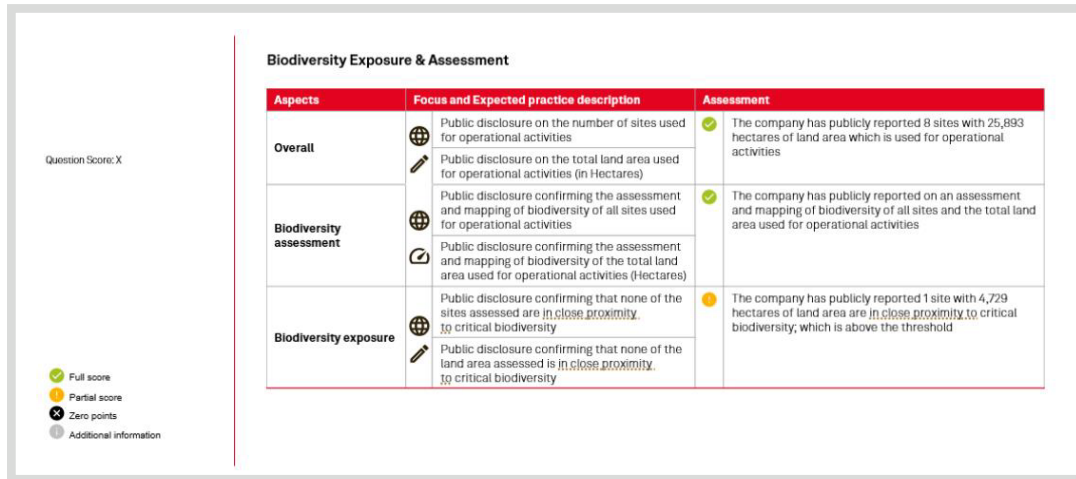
Question Score: X

Full score
Partial score
Zero points
Additional information

Biodiversity Exposure & Assessment

| Aspects | Focus and Expected practice description | Assessment |
|---|---|---|
| Overall | Public disclosure on the number of sites used for operational activities<br>Public disclosure on the total land area used for operational activities (in Hectares) | The company has publicly reported 8 sites with 25,893 hectares of land area which is used for operational activities |
| Biodiversity assessment | Public disclosure confirming the assessment and mapping of biodiversity of all sites used for operational activities<br>Public disclosure confirming the assessment and mapping of biodiversity of the total land area used for operational activities (Hectares) | The company has publicly reported on an assessment and mapping of biodiversity of all sites and the total land area used for operational activities |
| Biodiversity exposure | Public disclosure confirming that none of the sites assessed are in close proximity to critical biodiversity<br>Public disclosure confirming that none of the land area assessed is in close proximity to critical biodiversity | The company has publicly reported 1 site with 4,729 hectares of land area are in close proximity to critical biodiversity; which is above the threshold |